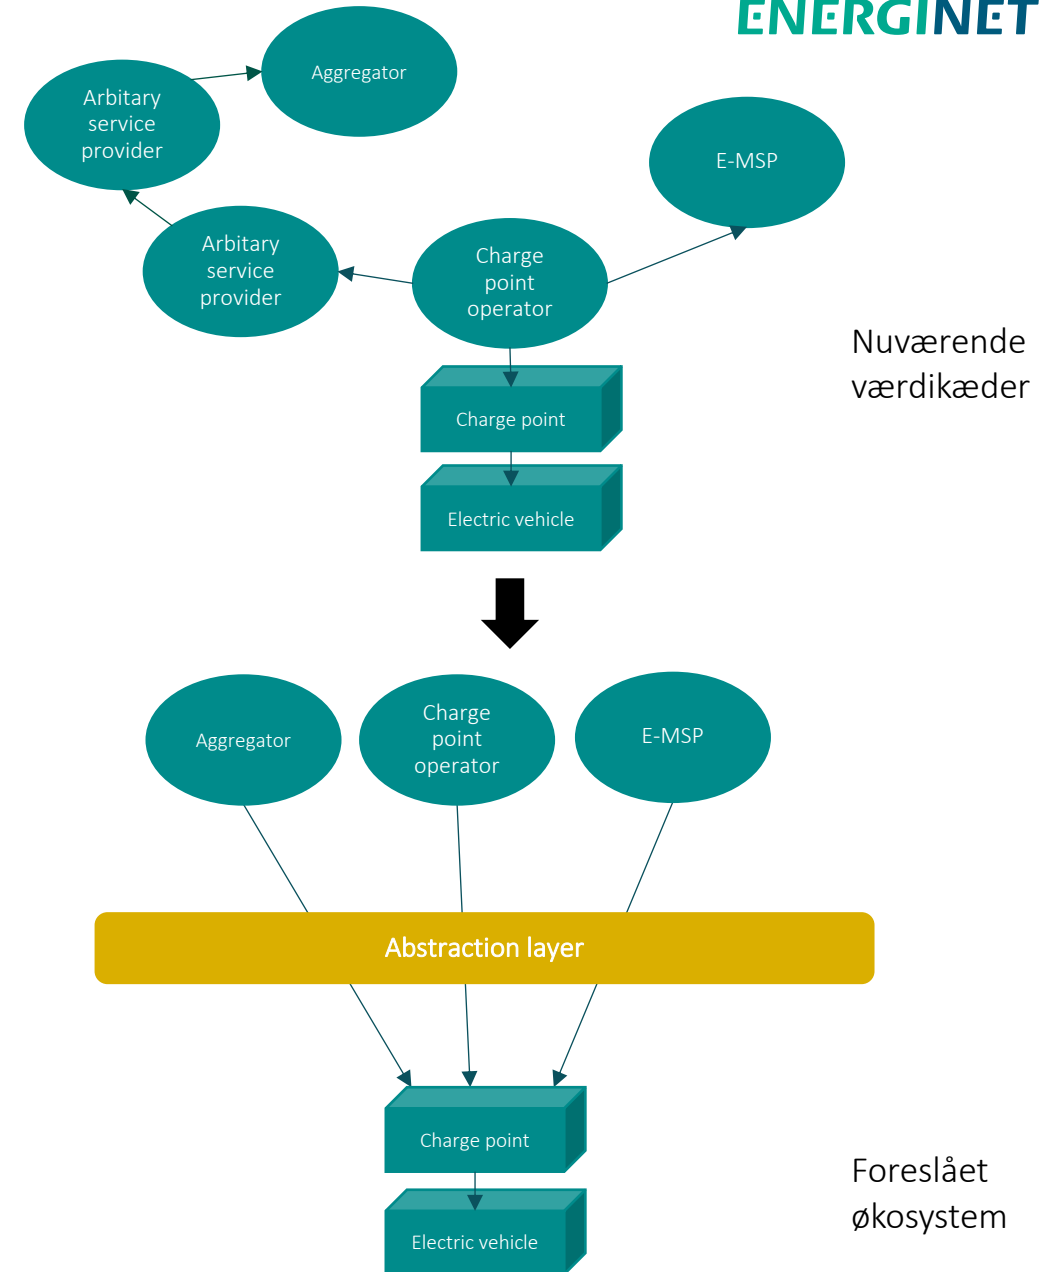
ENERGINET

Aggregator

Arbitary service provider

E-MSP

Arbitary service provider

Charge point operator

Charge point

Electric vehicle

Nuværende værdikæder

Aggregator

Charge point operator

E-MSP

Abstraction layer

Charge point

Electric vehicle

Foreslået økosystem